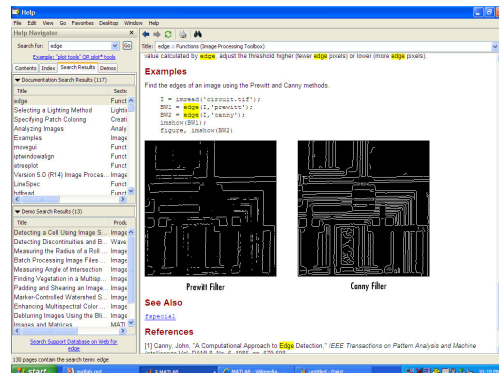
Help
File Edit View Go Favorites Desktop Window Help
Help Navigator
Search for: edge Go
Example: "plot tools" OR plot* tools
Contents Index Search Results Demos
▼ Documentation Search Results (117)
| Title | Sectc |
|---|---|
| edge | Funct |
| Selecting a Lighting Method | Funct |
| Specifying Patch Coloring | Creati |
| Analyzing Images | Analy |
| Examples | Image |
| msvegui | Funct |
| iptwindowalign | Funct |
| streepplot | Funct |
| Version 5.0 (R14) Image Processi... | Image |
| LineSpec | Funct |
| hdfread | Funct |

▼ Demo Search Results (13)
| Title | Prod. |
|---|---|
| Detecting a Cell Using Image S... | Image |
| Detecting Discontinuities and B... | Wave |
| Measuring the Radius of a Roll ... | Image |
| Batch Processing Image Files ... | Image |
| Measuring Angle of Intersection | Image |
| Finding Vegetation in a Multisp... | Image |
| Padding and Shearing an Image... | Image |
| Marker-Controlled Watershed S... | Image |
| Enhancing Multispectral Color ... | Image |
| Deblurring Images Using the Bli... | Image |
| Images and Matrices | MATL |

Search Support Database on Web for edge
Title: edge :: Functions (Image Processing Toolbox)
value calculated by edge, adjust the threshold higher (fewer edge pixels) or lower (more edge pixels).
Examples
Find the edges of an image using the Prewitt and Canny methods.
I = imread('circuit.tif');
BW1 = edge(I,'prewitt');
BW2 = edge(I,'canny');
imshow(BW1);
figure, imshow(BW2)
Prewitt Filter
Canny Filter
See Also
fspecial
References
[1] Canny, John, "A Computational Approach to Edge Detection," IEEE Transactions on Pattern Analysis and Machine Intelligence,Vol. PAMI-8, No. 6, 1986, pp. 679-698.
130 pages contain the search term: edge
start
10:19 PM